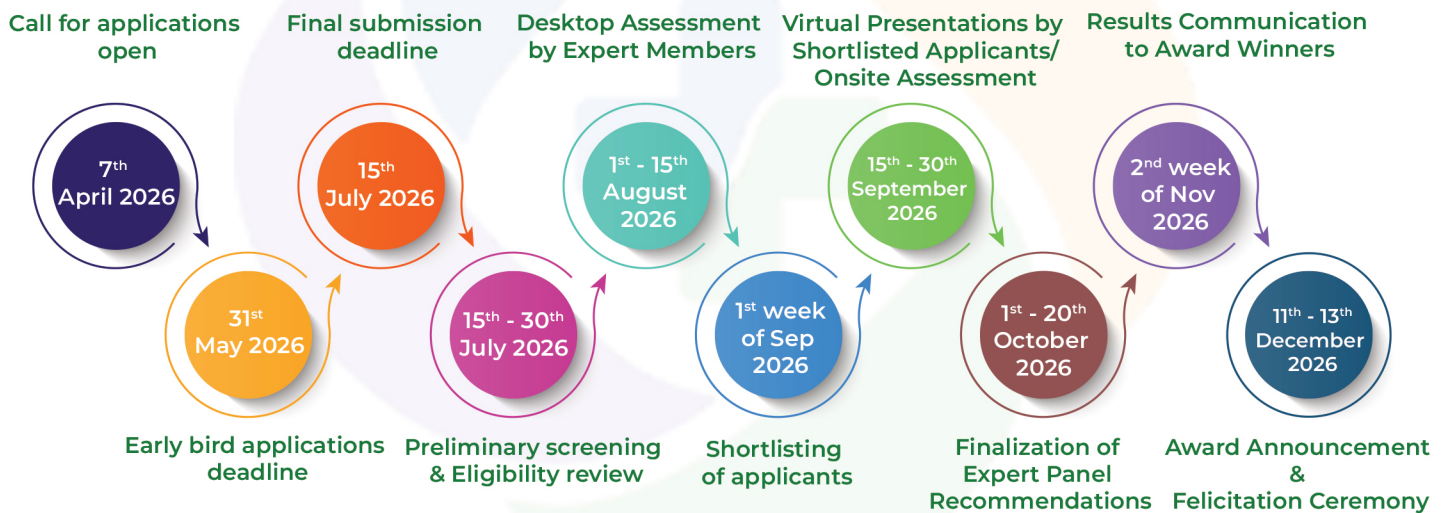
Call for applications open

$7^{th}$ April 2026

$31^{st}$ May 2026

Early bird applications deadline

Final submission deadline

$15^{th}$ July 2026

$15^{th}$ - $30^{th}$ July 2026

Preliminary screening & Eligibility review

Desktop Assessment by Expert Members

$1^{st}$ - $15^{th}$ August 2026

$1^{st}$ week of Sep 2026

Shortlisting of applicants

Virtual Presentations by Shortlisted Applicants/ Onsite Assessment

$15^{th}$ - $30^{th}$ September 2026

$1^{st}$ - $20^{th}$ October 2026

Finalization of Expert Panel Recommendations

Results Communication to Award Winners

$2^{nd}$ week of Nov 2026

$11^{th}$ - $13^{th}$ December 2026

Award Announcement & Felicitation Ceremony